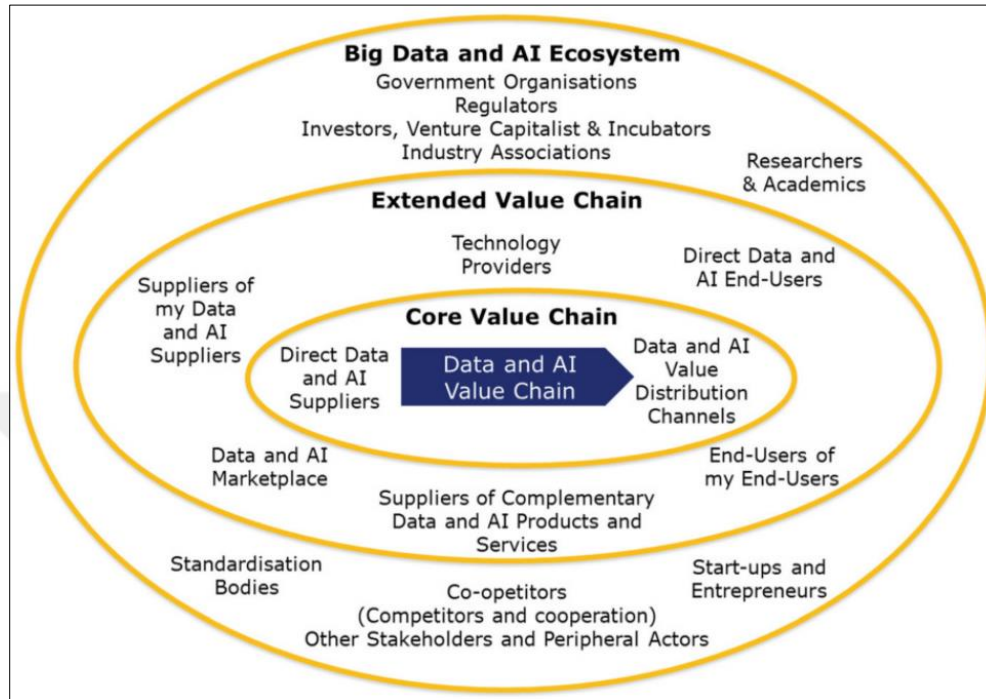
Big Data and AI Ecosystem
Government Organisations
Regulators
Investors, Venture Capitalist & Incubators
Industry Associations

Researchers & Academics

Extended Value Chain

Technology Providers

Direct Data and AI End-Users

Suppliers of my Data and AI Suppliers

Core Value Chain

Direct Data and AI Suppliers

Data and AI Value Chain

Data and AI Value Distribution Channels

Data and AI Marketplace

End-Users of my End-Users

Suppliers of Complementary Data and AI Products and Services

Standardisation Bodies

Start-ups and Entrepreneurs

Co-opetitors
(Competitors and cooperation)
Other Stakeholders and Peripheral Actors